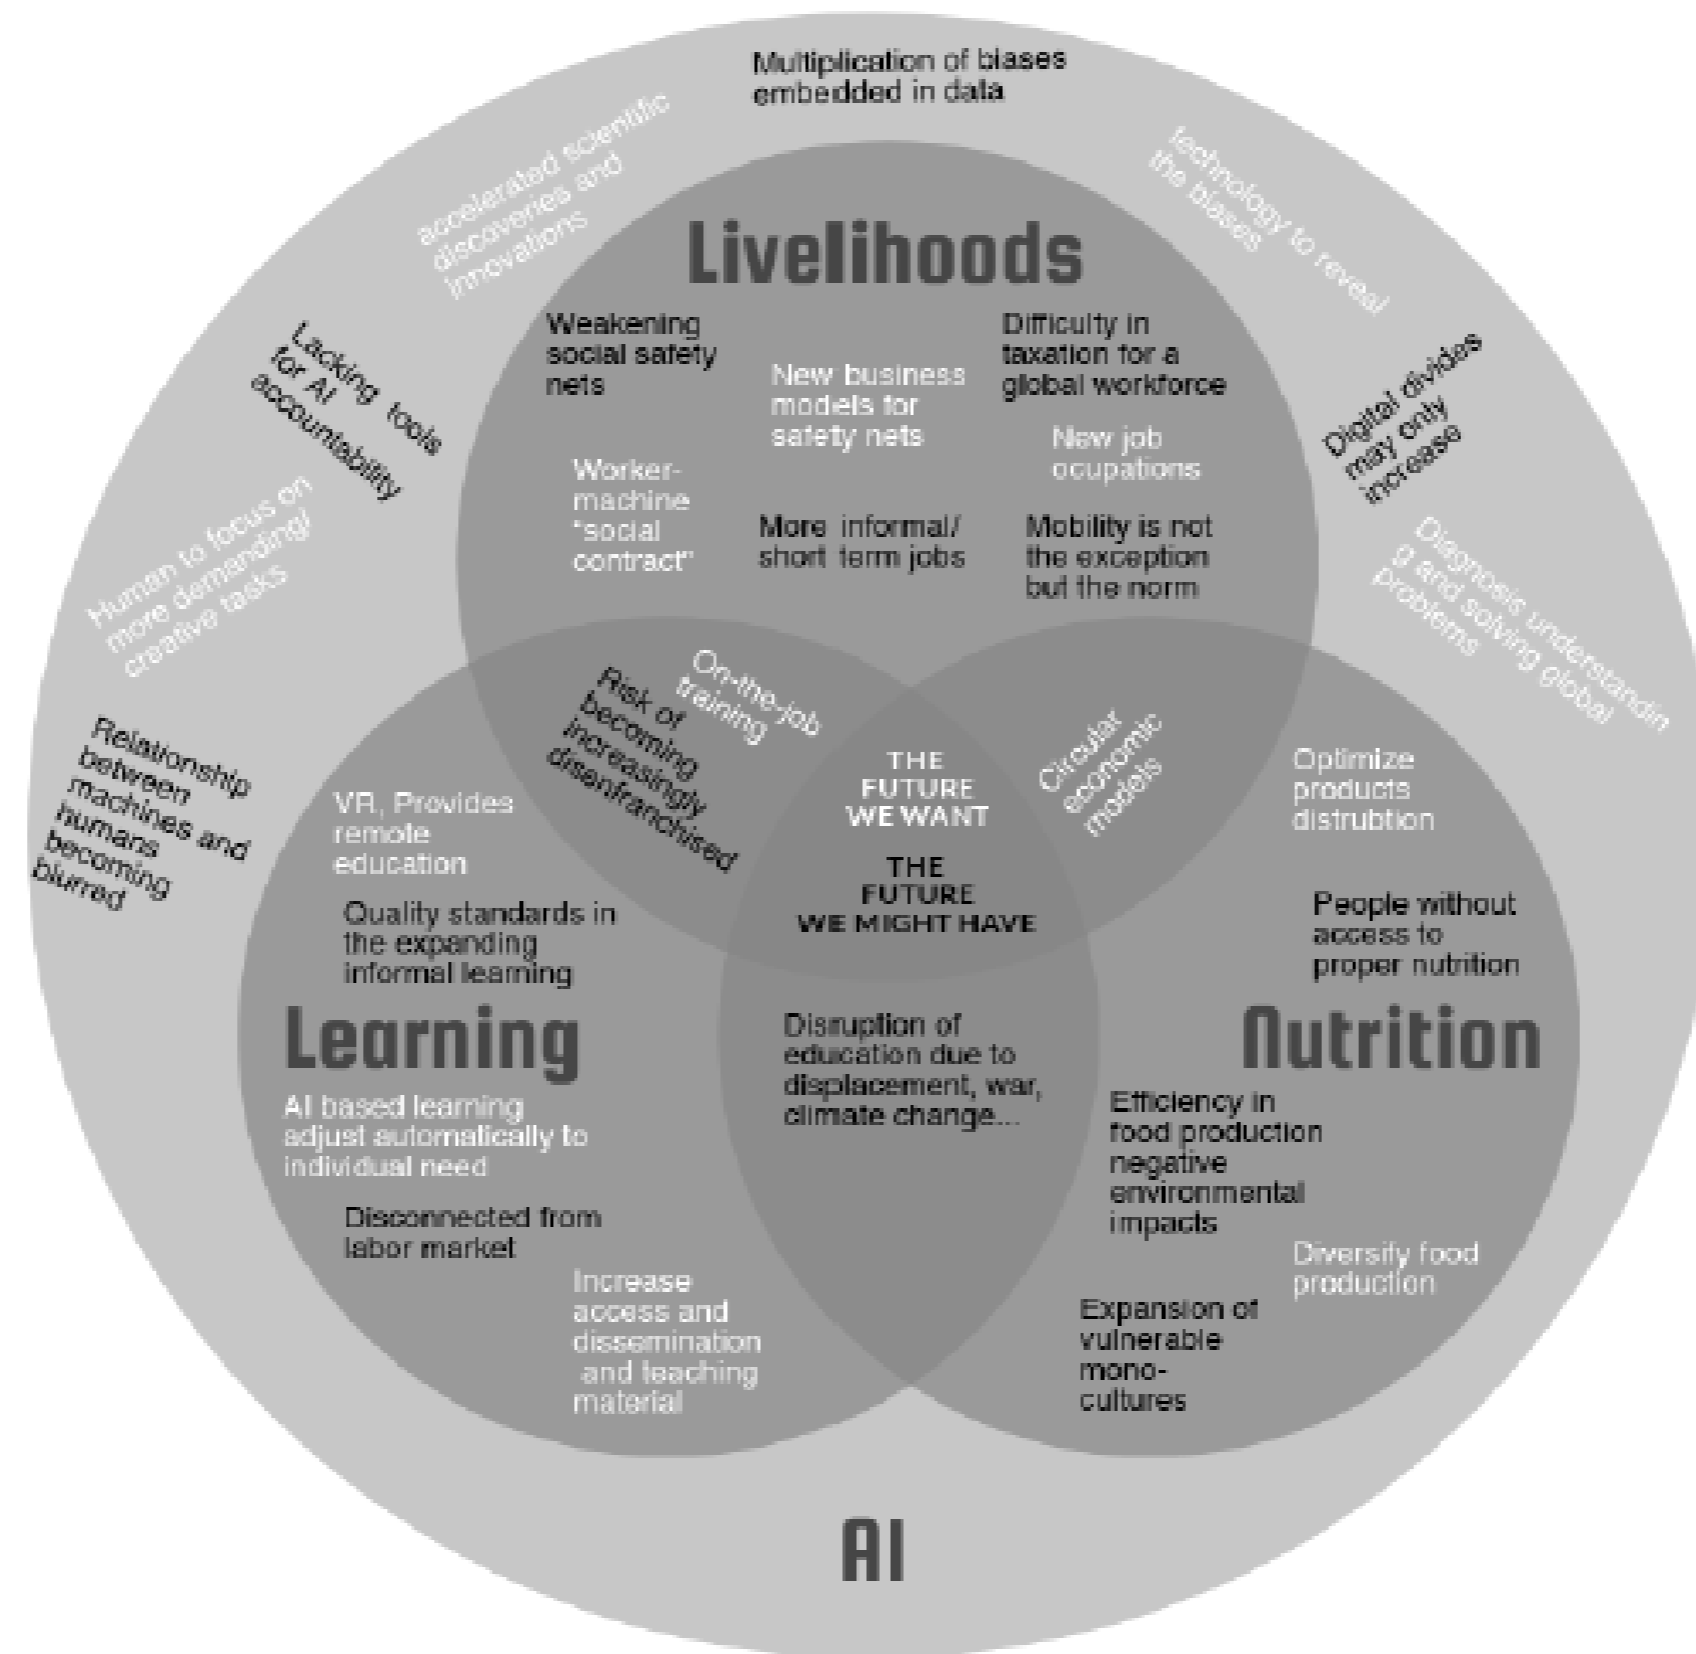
Multiplication of biases embedded in data

accelerated scientific discoveries and innovations

technology to reveal the biases

Livelihoods

Lacking tools for AI accountability

Weakening social safety nets

New business models for safety nets

Difficulty in taxation for a global workforce

New job ocupations

Digital divides may only increase

Worker-machine "social contract"

More informal/ short term jobs

Mobility is not the exception but the norm

Human to focus on more demanding/ creative tasks

Diagnosis understanding and solving global problems

On-the-job training

Risk of becoming increasingly disenfranchised

Circular economic models

Relationship between machines and humans becoming blurred

VR, Provides remote education

THE FUTURE WE WANT

THE FUTURE WE MIGHT HAVE

Optimize products distrubtion

Quality standards in the expanding informal learning

People without access to proper nutrition

Learning

Disruption of education due to displacement, war, climate change...

Nutrition

AI based learning adjust automatically to individual need

Efficiency in food production negative environmental impacts

Disconnected from labor market

Diversify food production

Increase access and dissemination and teaching material

Expansion of vulnerable mono-cultures

AI